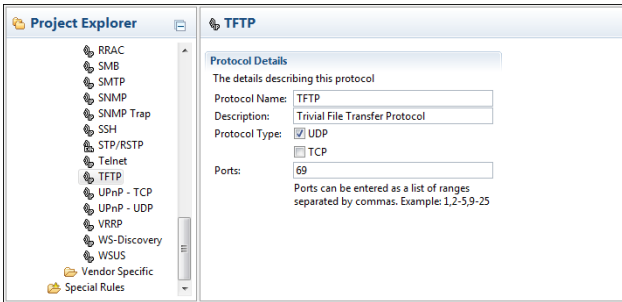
Project Explorer

RRAC
SMB
SMTP
SNMP
SNMP Trap
SSH
STP/RSTP
Telnet
TFTP
UPnP - TCP
UPnP - UDP
VRRP
WS-Discovery
WSUS
Vendor Specific
Special Rules

TFTP

Protocol Details
The details describing this protocol

| Protocol Name: | TFTP |
|---|---|
| Description: | Trivial File Transfer Protocol |
| Protocol Type: | ☑ UDP |
| | ☐ TCP |
| Ports: | 69 |

Ports can be entered as a list of ranges separated by commas. Example: 1,2-5,9-25